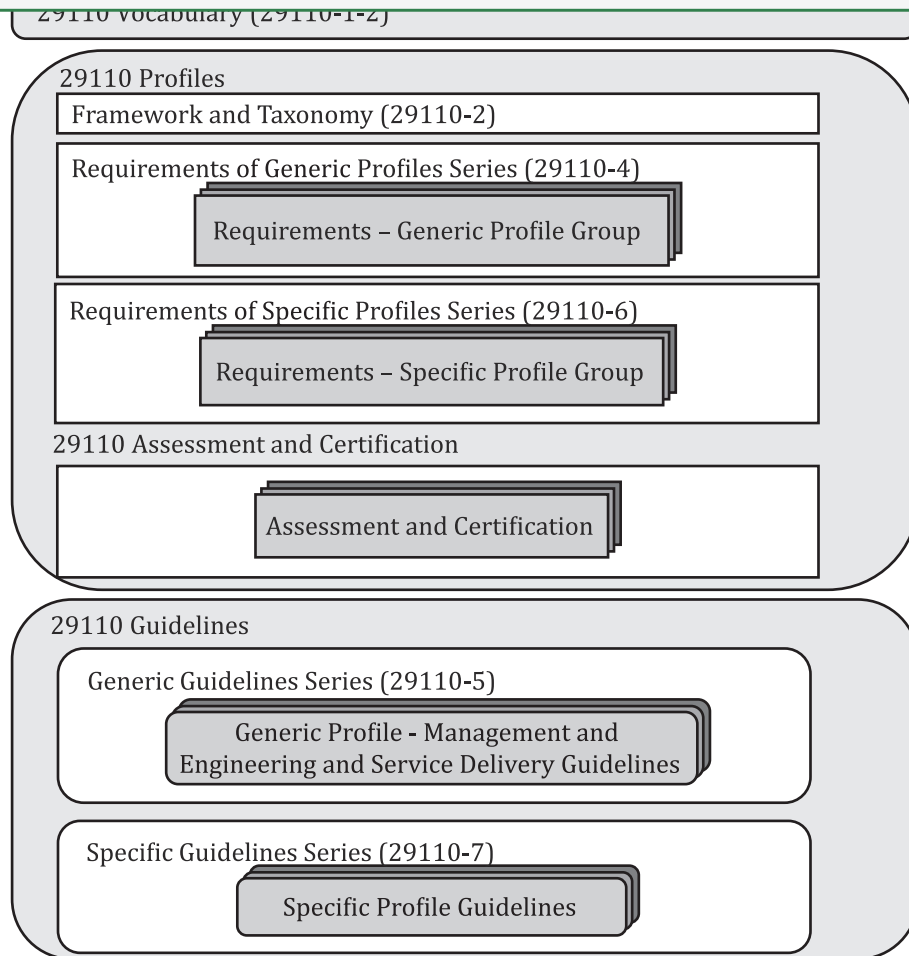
29110 Vocabulary (29110-1-2)

29110 Profiles

Framework and Taxonomy (29110-2)

Requirements of Generic Profiles Series (29110-4)

Requirements – Generic Profile Group

Requirements of Specific Profiles Series (29110-6)

Requirements – Specific Profile Group

29110 Assessment and Certification

Assessment and Certification

29110 Guidelines

Generic Guidelines Series (29110-5)

Generic Profile - Management and Engineering and Service Delivery Guidelines

Specific Guidelines Series (29110-7)

Specific Profile Guidelines